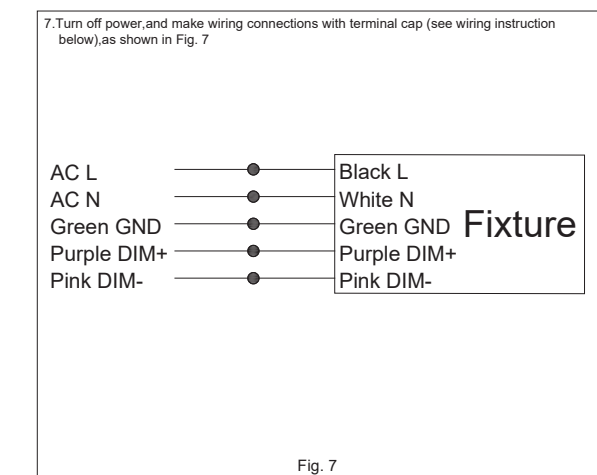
7.Turn off power,and make wiring connections with terminal cap (see wiring instruction below),as shown in Fig. 7

AC L
AC N
Green GND
Purple DIM+
Pink DIM-

Black L
White N
Green GND
Purple DIM+
Pink DIM-

Fixture

Fig. 7